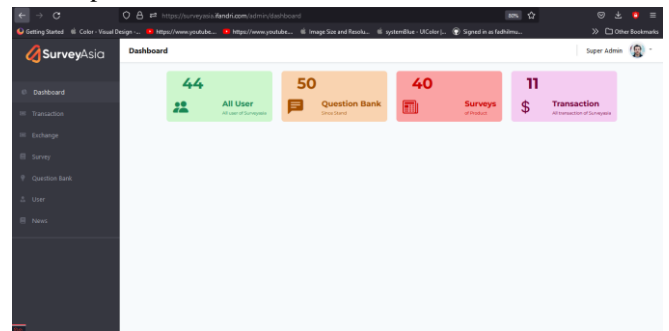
https://surveyasia.ifandri.com/admin/dashboard

80%

Getting Started  Color - Visual Design -...  https://www.youtube...  https://www.youtube...  Image Size and Resolu...  systemBlue - UIColor |...  Signed in as fadhilmu...  Other Bookmarks

SurveyAsia

Dashboard

Super Admin

Dashboard

Transaction

Exchange

Survey

Question Bank

User

News

44
All User
All user of Surveyasia

50
Question Bank
Since Stand

40
Surveys
of Product

11
Transaction
All transaction of Surveyasia